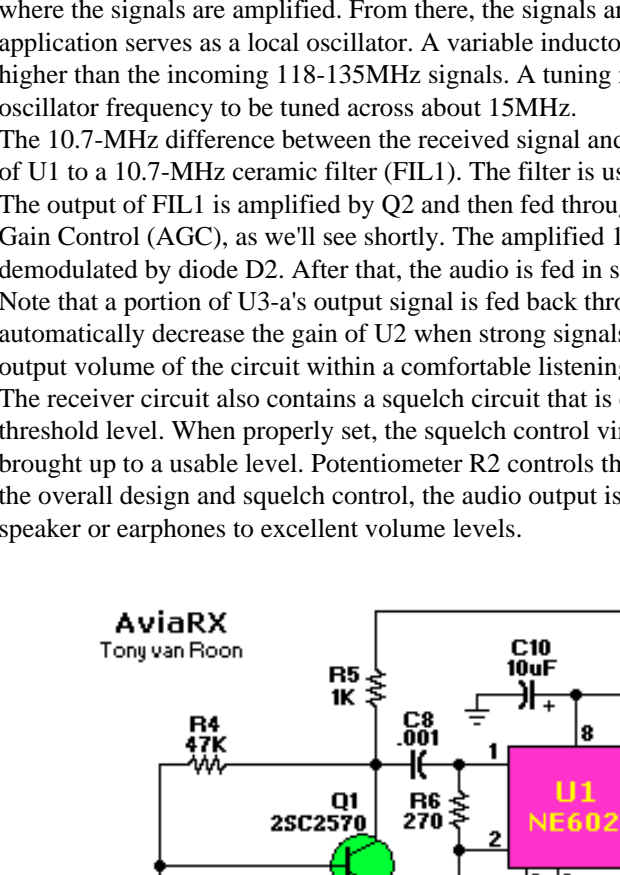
where the signals are amplified. From there, the signals ar
application serves as a local oscillator. A variable inducto
higher than the incoming 118-135MHz signals. A tuning
oscillator frequency to be tuned across about 15MHz.

The 10.7-MHz difference between the received signal and
of U1 to a 10.7-MHz ceramic filter (FIL1). The filter is us
The output of FIL1 is amplified by Q2 and then fed throu
Gain Control (AGC), as we'll see shortly. The amplified 1
demodulated by diode D2. After that, the audio is fed in s
Note that a portion of U3-a's output signal is fed back thro
automatically decrease the gain of U2 when strong signals
output volume of the circuit within a comfortable listenin
The receiver circuit also contains a squelch circuit that is
threshold level. When properly set, the squelch control vi
brought up to a usable level. Potentiometer R2 controls th
the overall design and squelch control, the audio output is
speaker or earphones to excellent volume levels.

AviaRX
Tony van Roon

R5
1K

C10
10uF

R4
47K

C8
.001

8

1

Q1
2SC2570

R6
270

U1
NE602

2